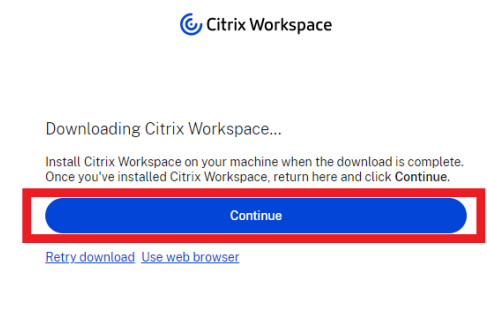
Citrix Workspace

Downloading Citrix Workspace...

Install Citrix Workspace on your machine when the download is complete. Once you've installed Citrix Workspace, return here and click **Continue.**

Continue

Retry download Use web browser